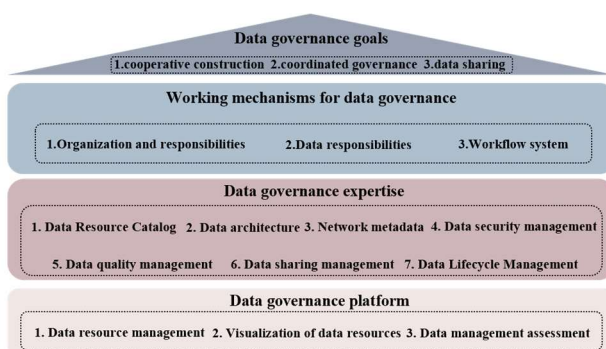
Data governance goals

1.cooperative construction 2.coordinated governance 3.data sharing

Working mechanisms for data governance

1.Organization and responsibilities 2.Data responsibilities 3.Workflow system

Data governance expertise

1. Data Resource Catalog 2. Data architecture 3. Network metadata 4. Data security management

5. Data quality management 6. Data sharing management 7. Data Lifecycle Management

Data governance platform

1. Data resource management 2. Visualization of data resources 3. Data management assessment